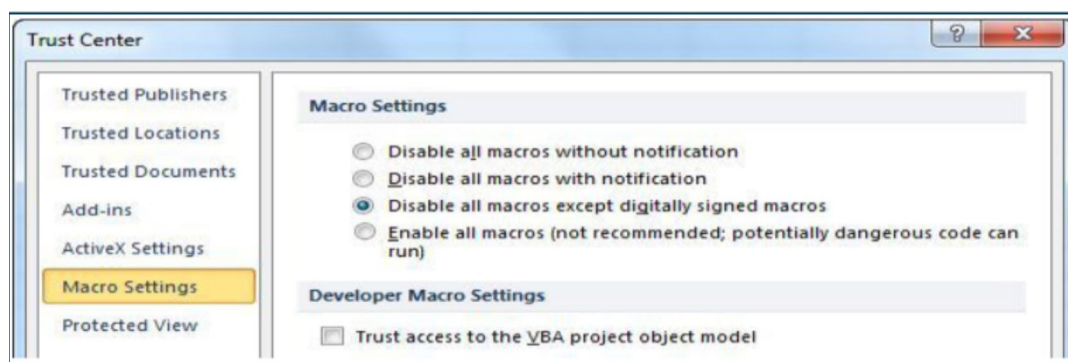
Trust Center

?

Trusted Publishers

Trusted Locations

Trusted Documents

Add-ins

ActiveX Settings

Macro Settings

Protected View

Macro Settings

Disable all macros without notification

Disable all macros with notification

Disable all macros except digitally signed macros

Enable all macros (not recommended; potentially dangerous code can run)

Developer Macro Settings

Trust access to the VBA project object model